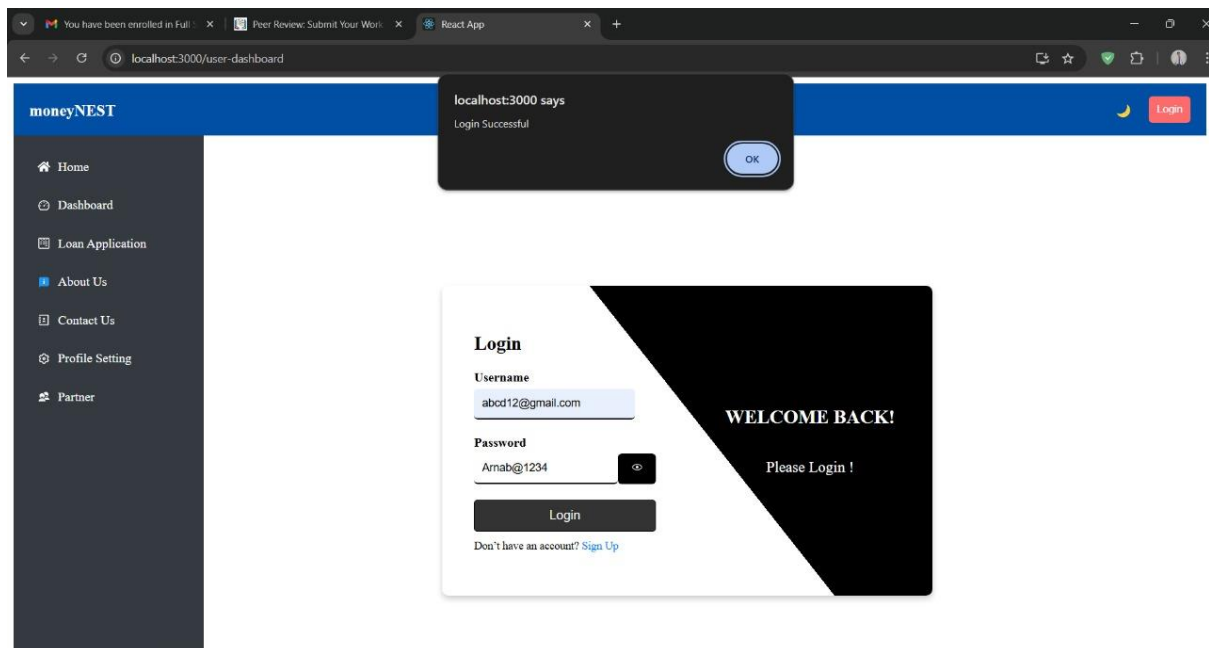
You have been enrolled in Full
Peer Review: Submit Your Work
React App
localhost:3000/user-dashboard

moneyNEST

localhost:3000 says
Login Successful
OK

Login

Home
Dashboard
Loan Application
About Us
Contact Us
Profile Setting
Partner

Login
Username
abcd12@gmail.com
Password
Arnab@1234
Login
Don't have an account? Sign Up

WELCOME BACK!
Please Login !